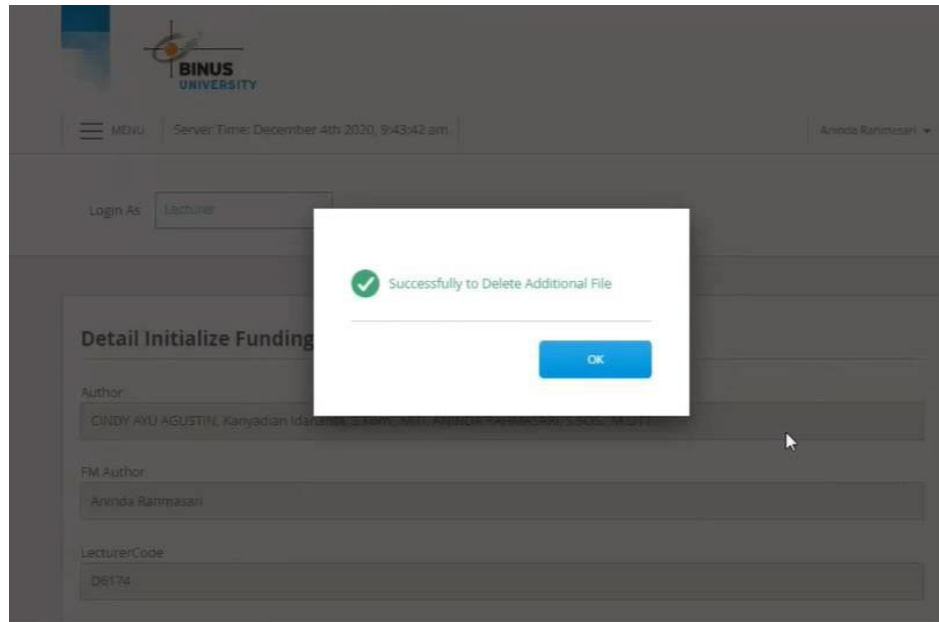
BINUS
UNIVERSITY

MENU Server Time: December 4th 2020, 9:43:42 am

Aninda Rahmasari

Login As Lecturer

Successfully to Delete Additional File

OK

Detail Initialize Funding

Author

CINDY AYU AGUSTIN, Kanyadian Idananda, S.Kom., M.T., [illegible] S.SOS., M.I.TT

FM Author

Aninda Rahmasari

LecturerCode

D6174